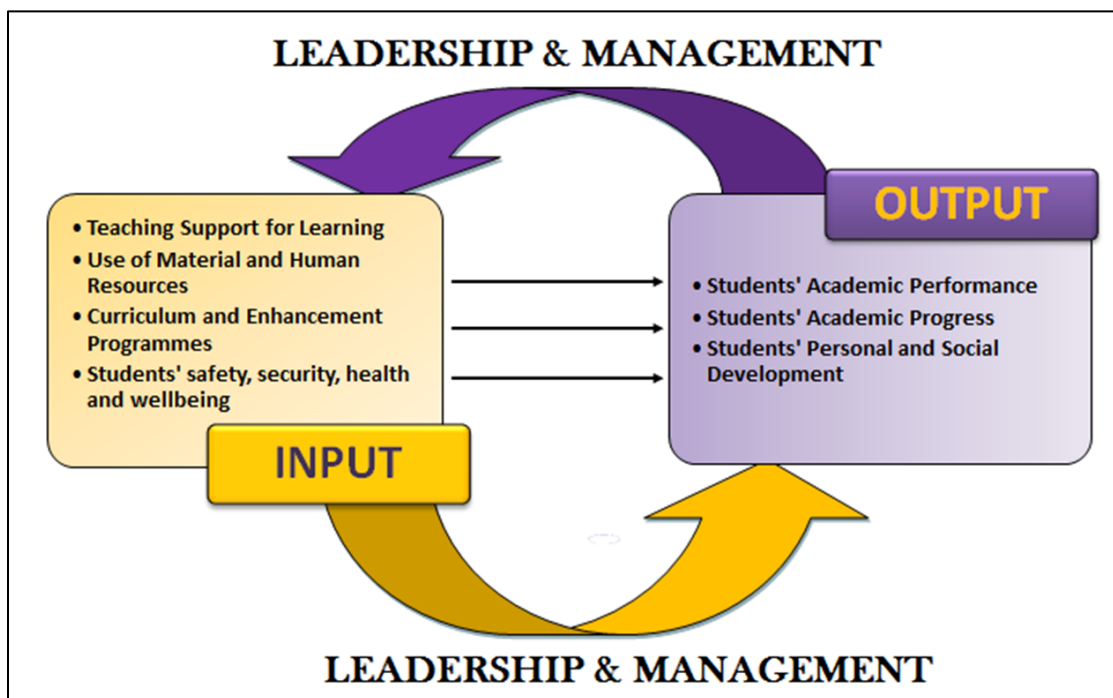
LEADERSHIP & MANAGEMENT

- Teaching Support for Learning
- Use of Material and Human Resources
- Curriculum and Enhancement Programmes
- Students' safety, security, health and wellbeing

INPUT

OUTPUT

- Students' Academic Performance
- Students' Academic Progress
- Students' Personal and Social Development

LEADERSHIP & MANAGEMENT